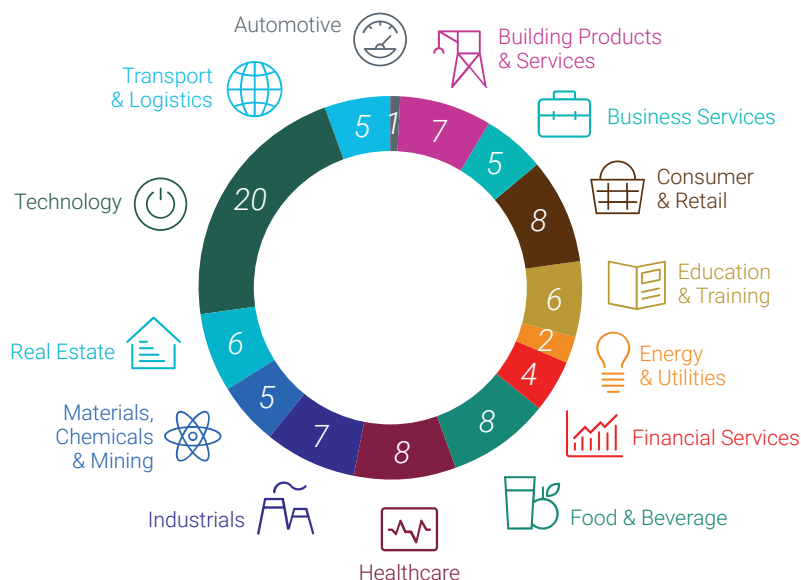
Automotive

Building Products & Services

Business Services

Consumer & Retail

Education & Training

Energy & Utilities

Financial Services

Food & Beverage

Healthcare

Industrials

Materials, Chemicals & Mining

Real Estate

Technology

Transport & Logistics

1
7
5
8
6
2
4
8
8
7
5
6
20
5